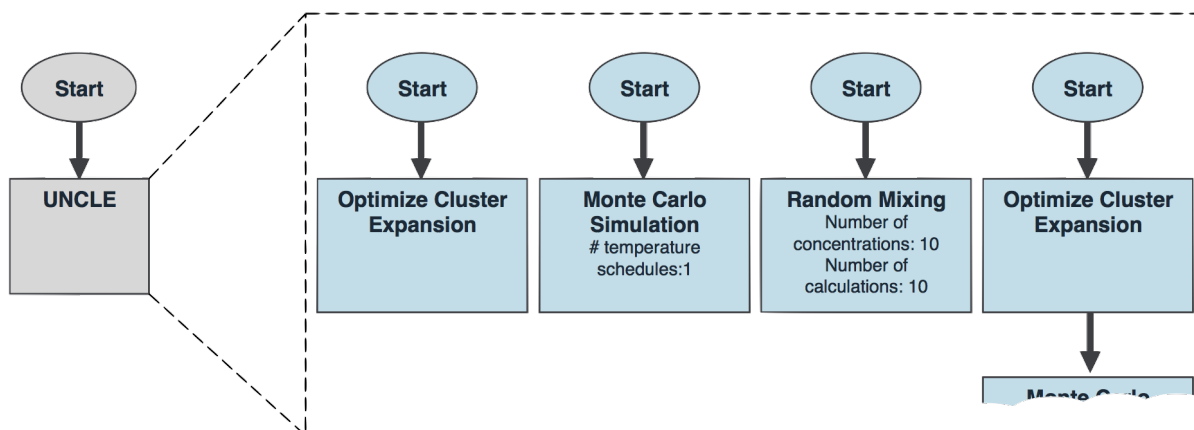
Start

UNCLE

Start

Optimize Cluster Expansion

Start

Monte Carlo Simulation
# temperature schedules:1

Start

Random Mixing
Number of concentrations: 10
Number of calculations: 10

Start

Optimize Cluster Expansion

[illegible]